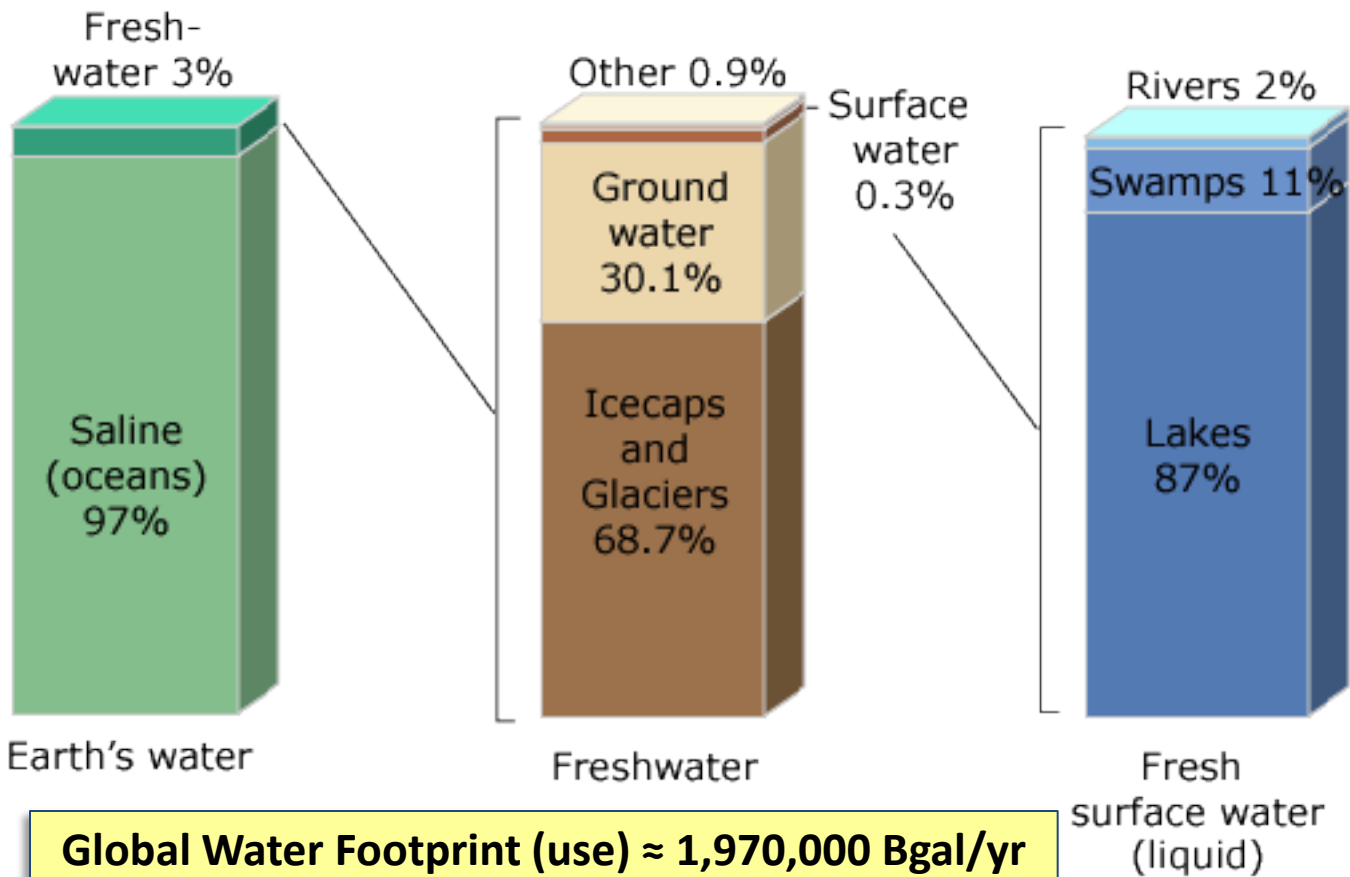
Fresh-water 3%

Saline (oceans) 97%

Earth's water

Other 0.9%

Surface water 0.3%

Ground water 30.1%

Icecaps and Glaciers 68.7%

Freshwater

Rivers 2%

Swamps 11%

Lakes 87%

Fresh surface water (liquid)

Global Water Footprint (use) ≈ 1,970,000 Bgal/yr